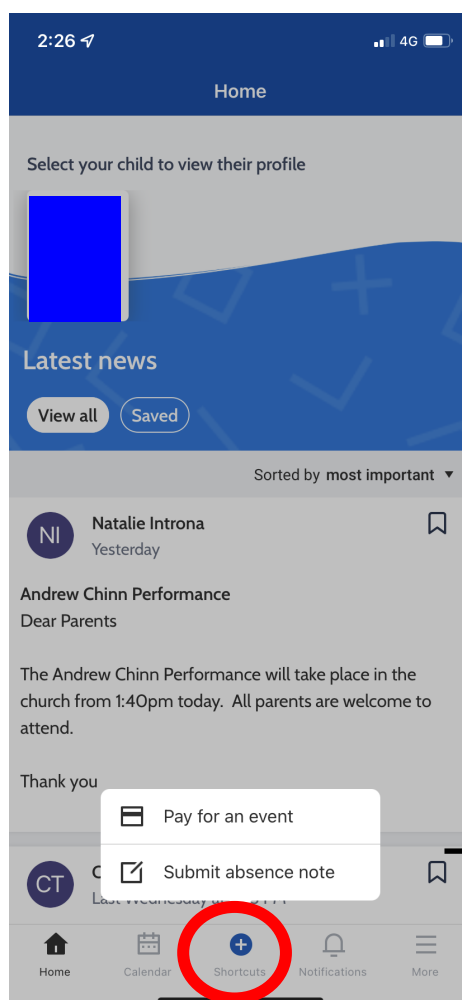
2:26 4G

Home

Select your child to view their profile

Latest news

View all Saved

Sorted by most important

NI Natalie Introna
Yesterday

Andrew Chinn Performance
Dear Parents

The Andrew Chinn Performance will take place in the church from 1:40pm today. All parents are welcome to attend.

Thank you

Pay for an event

Submit absence note

CT C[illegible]
Last Wednesday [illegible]

Home Calendar Shortcuts Notifications More